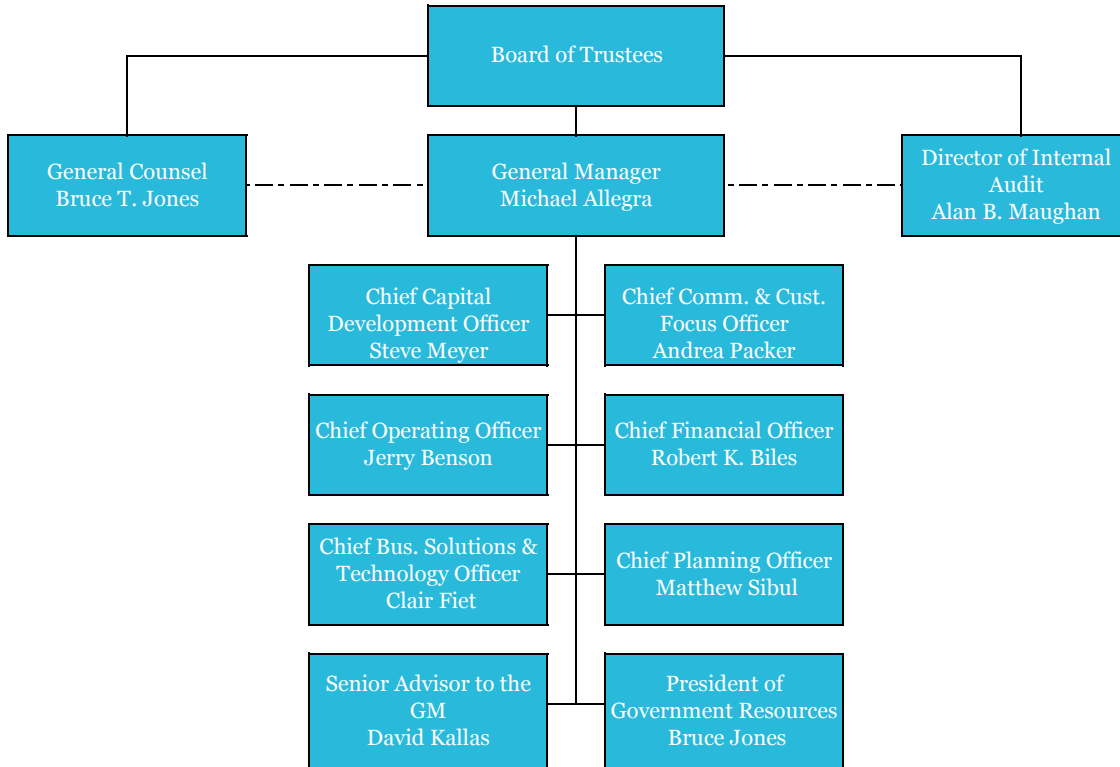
Board of Trustees

General Counsel
Bruce T. Jones

General Manager
Michael Allegra

Director of Internal Audit
Alan B. Maughan

Chief Capital Development Officer
Steve Meyer

Chief Comm. & Cust. Focus Officer
Andrea Packer

Chief Operating Officer
Jerry Benson

Chief Financial Officer
Robert K. Biles

Chief Bus. Solutions & Technology Officer
Clair Fiet

Chief Planning Officer
Matthew Sibul

Senior Advisor to the GM
David Kallas

President of Government Resources
Bruce Jones